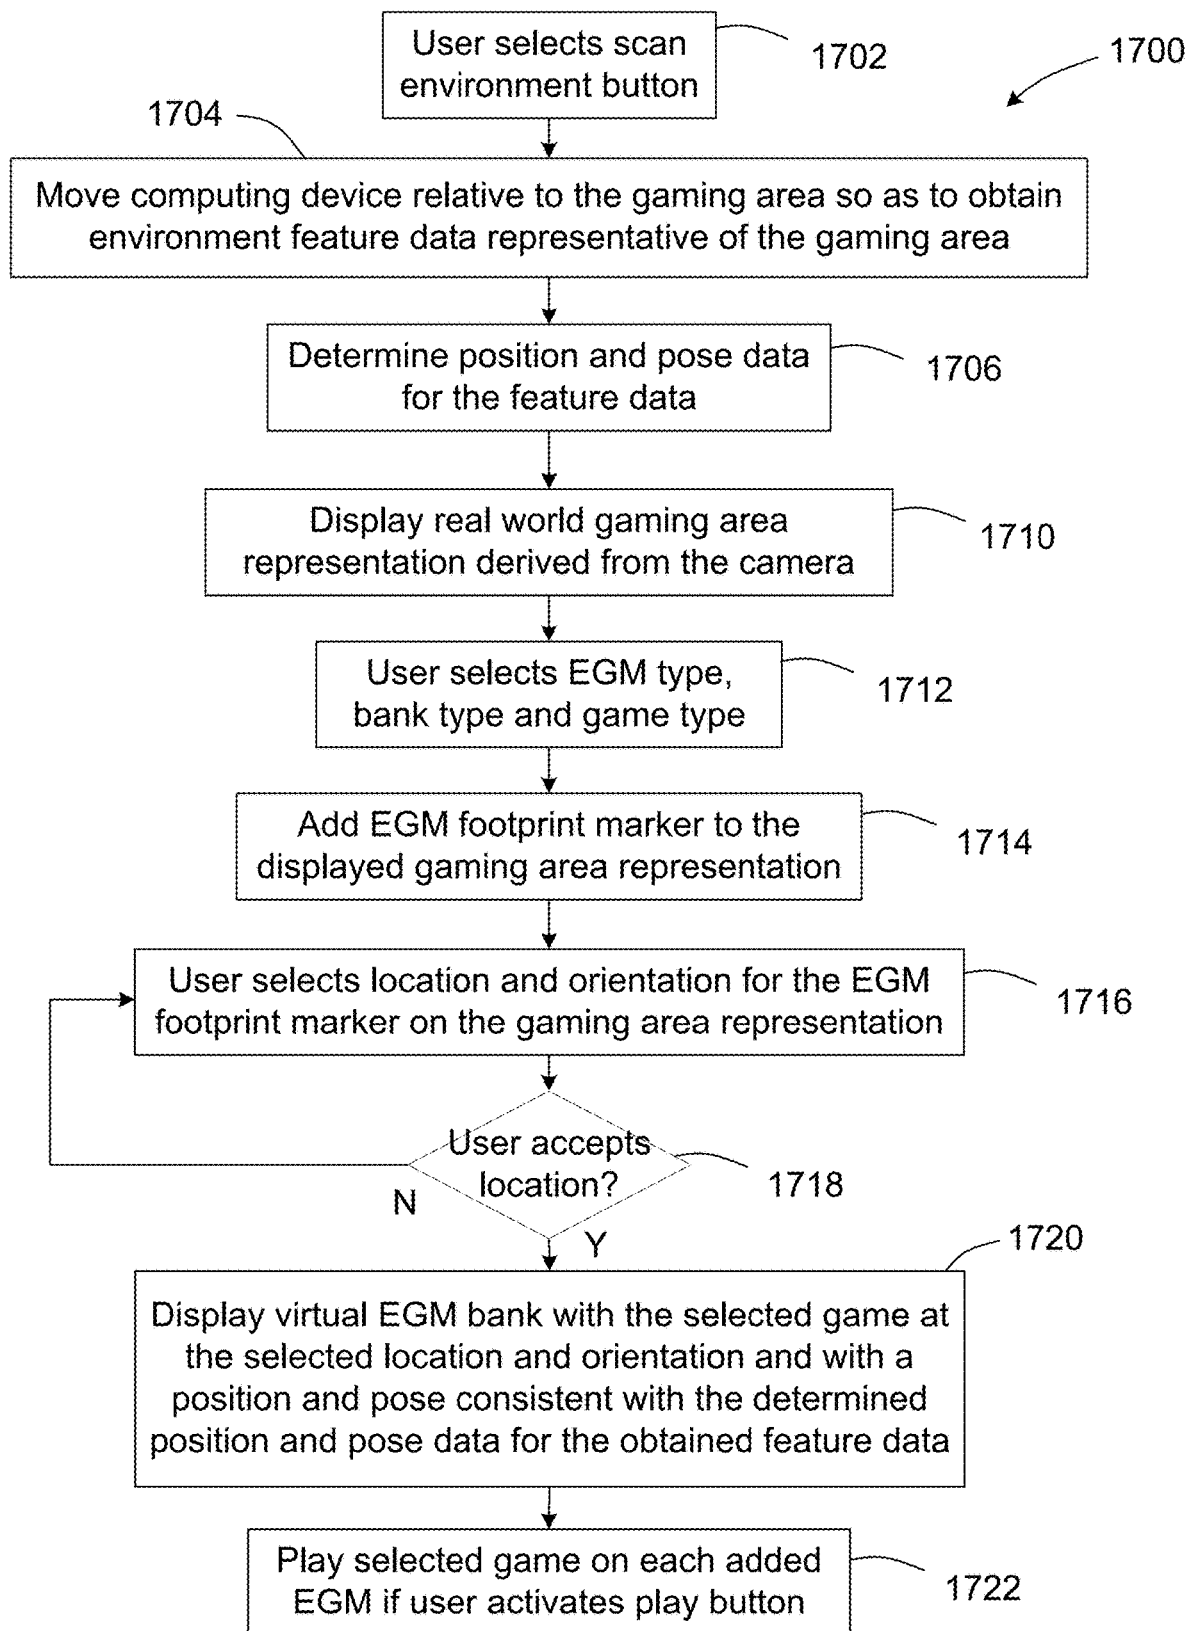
1700

User selects scan environment button

1702

1704

Move computing device relative to the gaming area so as to obtain environment feature data representative of the gaming area

Determine position and pose data for the feature data

1706

Display real world gaming area representation derived from the camera

1710

User selects EGM type, bank type and game type

1712

Add EGM footprint marker to the displayed gaming area representation

1714

User selects location and orientation for the EGM footprint marker on the gaming area representation

1716

User accepts location?

1718

N

Y

1720

Display virtual EGM bank with the selected game at the selected location and orientation and with a position and pose consistent with the determined position and pose data for the obtained feature data

Play selected game on each added EGM if user activates play button

1722